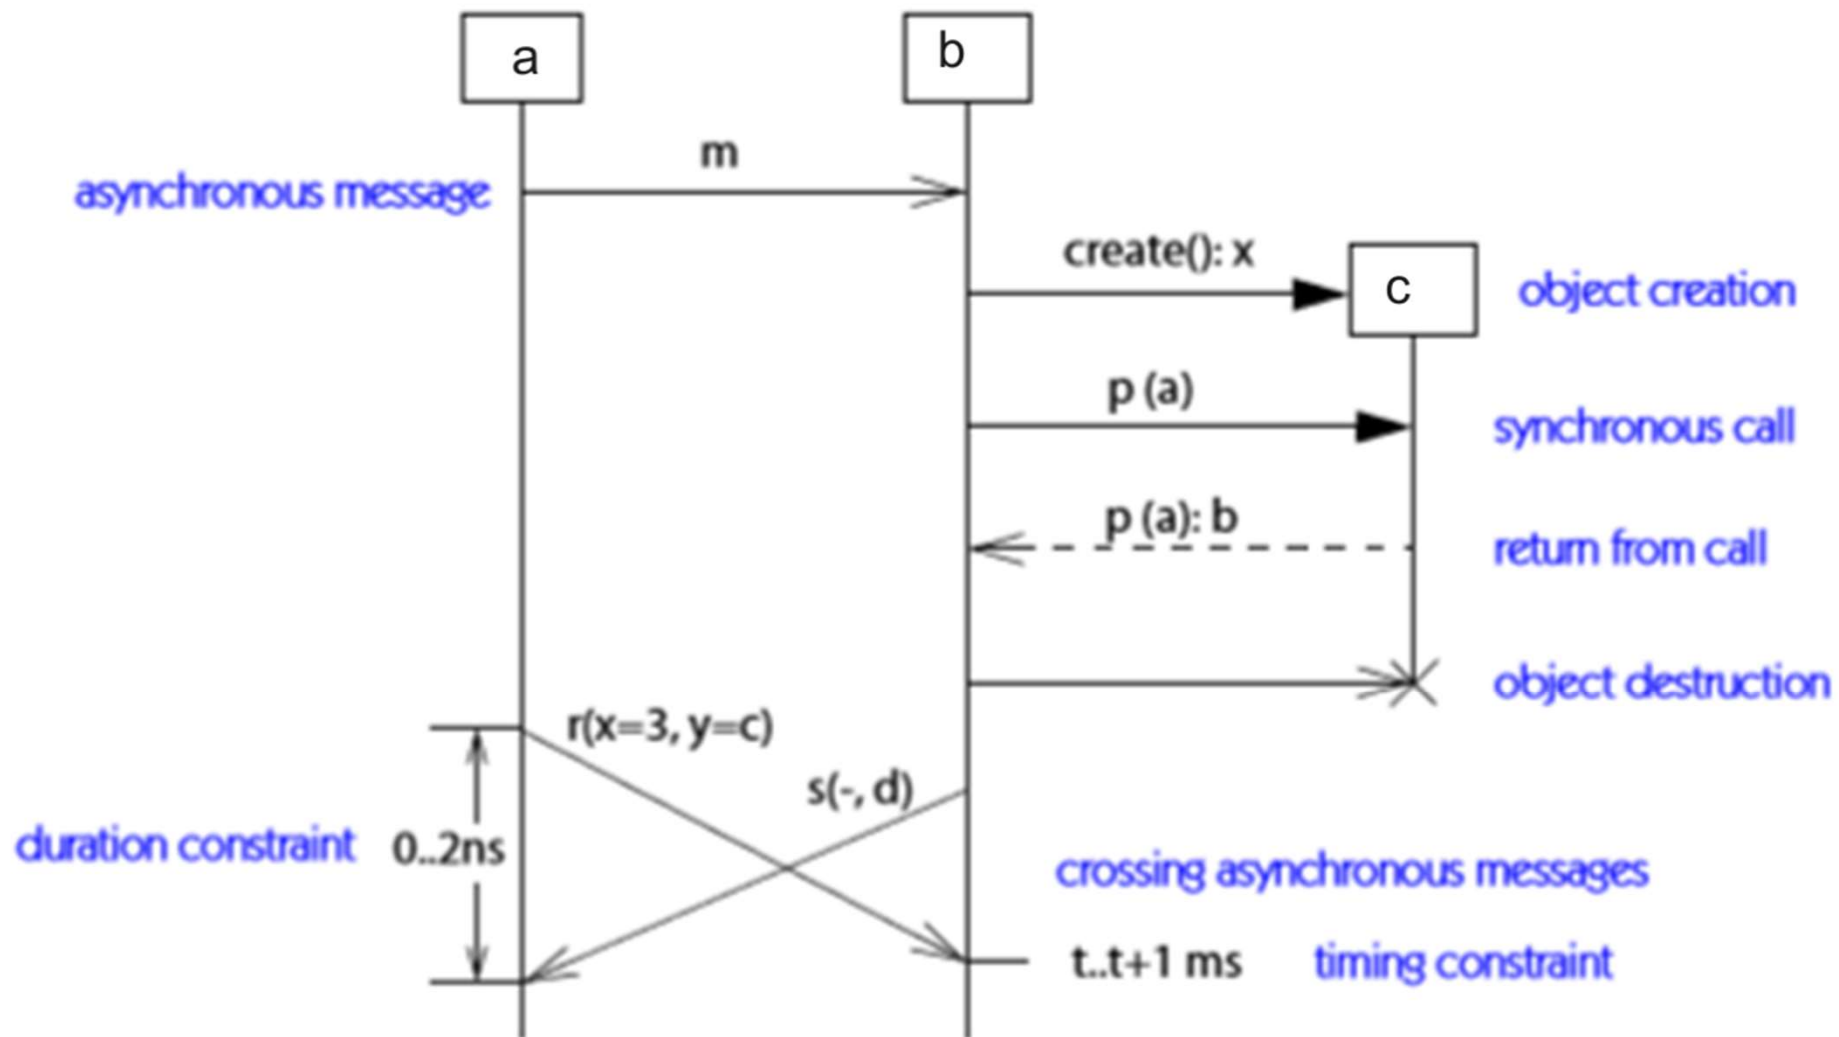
a

b

m

asynchronous message

create(): x

c

object creation

p (a)

synchronous call

p (a): b

return from call

object destruction

r(x=3, y=c)

s(-, d)

duration constraint

0..2ns

crossing asynchronous messages

t..t+1 ms

timing constraint